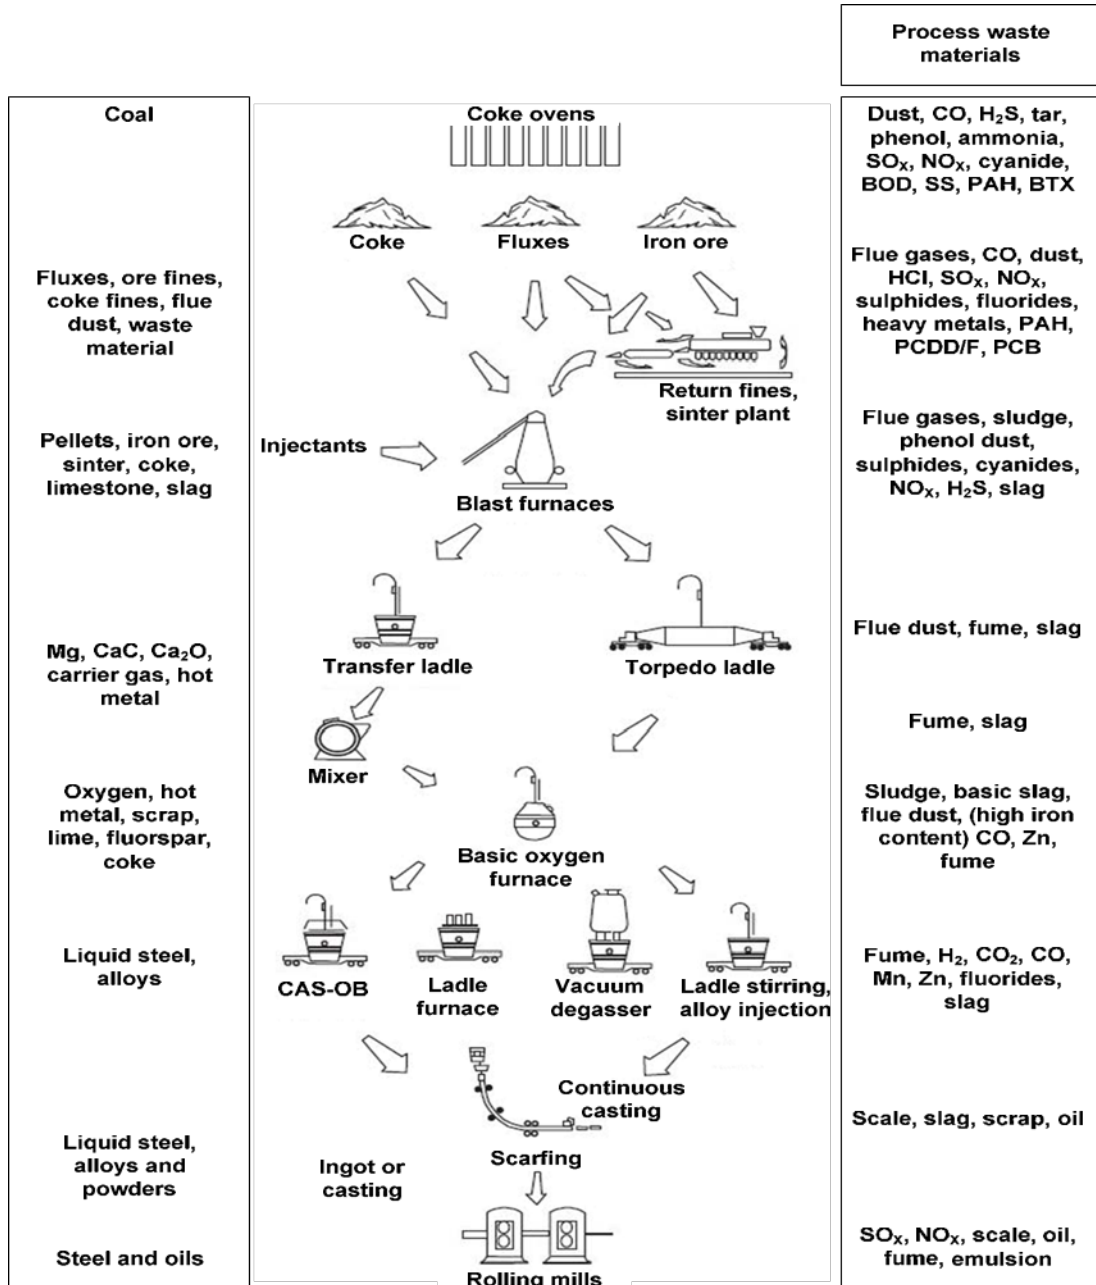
Process waste materials

Coal

Fluxes, ore fines, coke fines, flue dust, waste material

Pellets, iron ore, sinter, coke, limestone, slag

Mg, CaC, $Ca_2O$, carrier gas, hot metal

Oxygen, hot metal, scrap, lime, fluorspar, coke

Liquid steel, alloys

Liquid steel, alloys and powders

Steel and oils

Coke ovens

Coke

Fluxes

Iron ore

Return fines, sinter plant

Injectants

Blast furnaces

Transfer ladle

Torpedo ladle

Mixer

Basic oxygen furnace

CAS-OB

Ladle furnace

Vacuum degasser

Ladle stirring, alloy injection

Continuous casting

Scarfing

Ingot or casting

Rolling mills

Dust, CO, $H_2S$, tar, phenol, ammonia, $SO_X$, $NO_X$, cyanide, BOD, SS, PAH, BTX

Flue gases, CO, dust, HCl, $SO_X$, $NO_X$, sulphides, fluorides, heavy metals, PAH, PCDD/F, PCB

Flue gases, sludge, phenol dust, sulphides, cyanides, $NO_X$, $H_2S$, slag

Flue dust, fume, slag

Fume, slag

Sludge, basic slag, flue dust, (high iron content) CO, Zn, fume

Fume, $H_2$, $CO_2$, CO, Mn, Zn, fluorides, slag

Scale, slag, scrap, oil

$SO_X$, $NO_X$, scale, oil, fume, emulsion